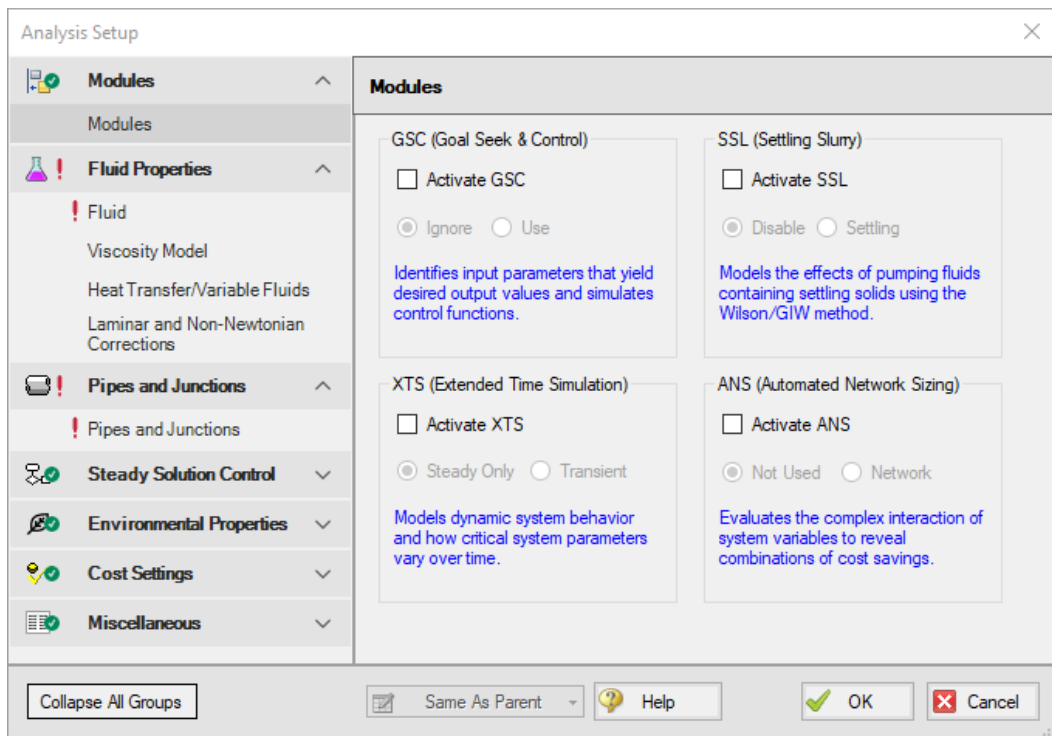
Analysis Setup

Modules
Modules
Fluid Properties
Fluid
Viscosity Model
Heat Transfer/Variable Fluids
Laminar and Non-Newtonian Corrections
Pipes and Junctions
Pipes and Junctions
Steady Solution Control
Environmental Properties
Cost Settings
Miscellaneous

Modules

GSC (Goal Seek & Control)
Activate GSC
Ignore Use
Identifies input parameters that yield desired output values and simulates control functions.

SSL (Settling Slurry)
Activate SSL
Disable Settling
Models the effects of pumping fluids containing settling solids using the Wilson/GIW method.

XTS (Extended Time Simulation)
Activate XTS
Steady Only Transient
Models dynamic system behavior and how critical system parameters vary over time.

ANS (Automated Network Sizing)
Activate ANS
Not Used Network
Evaluates the complex interaction of system variables to reveal combinations of cost savings.

Collapse All Groups
Same As Parent
Help
OK
Cancel